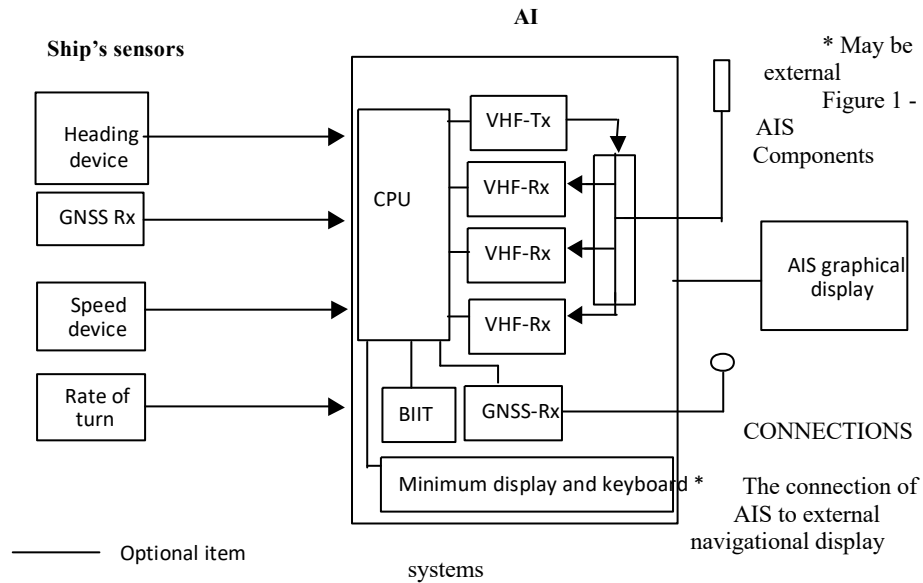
AI

Ship's sensors

* May be external

Figure 1 - AIS Components

Heading device

GNSS Rx

Speed device

Rate of turn

CPU

VHF-Tx

VHF-Rx

VHF-Rx

VHF-Rx

BIIT

GNSS-Rx

Minimum display and keyboard *

AIS graphical display

CONNECTIONS

The connection of AIS to external navigational display systems

Optional item